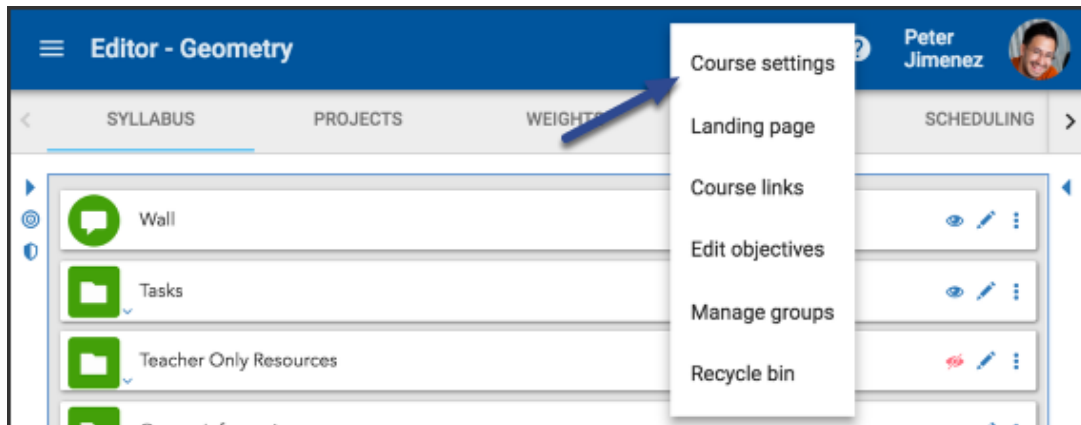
Editor - Geometry

Peter Jimenez

SYLLABUS

PROJECTS

WEIGHTS

SCHEDULING

Wall

Tasks

Teacher Only Resources

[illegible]

Course settings

Landing page

Course links

Edit objectives

Manage groups

Recycle bin